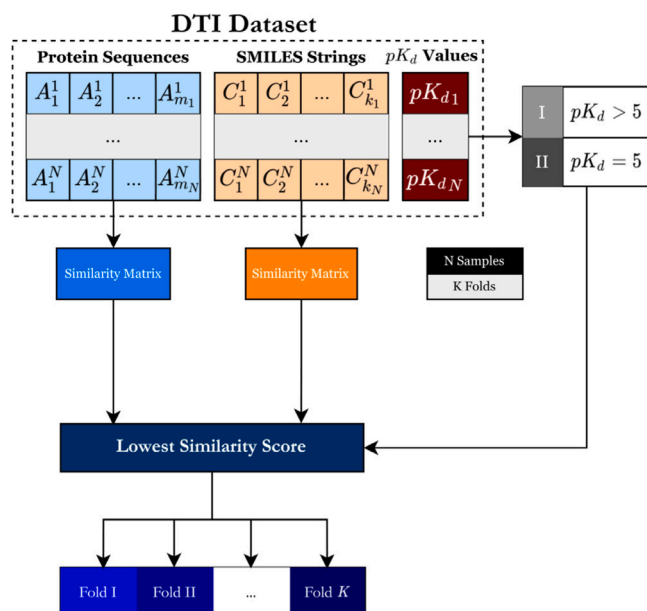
DTI Dataset

Protein Sequences

| $A_1^1$ | $A_2^1$ | ... | $A_{m_1}^1$ |
|---|---|---|---|
| ... | | | |
| $A_1^N$ | $A_2^N$ | ... | $A_{m_N}^N$ |

SMILES Strings

| $C_1^1$ | $C_2^1$ | ... | $C_{k_1}^1$ |
|---|---|---|---|
| ... | | | |
| $C_1^N$ | $C_2^N$ | ... | $C_{k_N}^N$ |

$pK_d$ Values

$pK_{d\,1}$

...

$pK_{d\,N}$

| I | $pK_d > 5$ |
|---|---|
| II | $pK_d = 5$ |

Similarity Matrix

Similarity Matrix

N Samples

K Folds

Lowest Similarity Score

Fold I

Fold II

...

Fold $K$